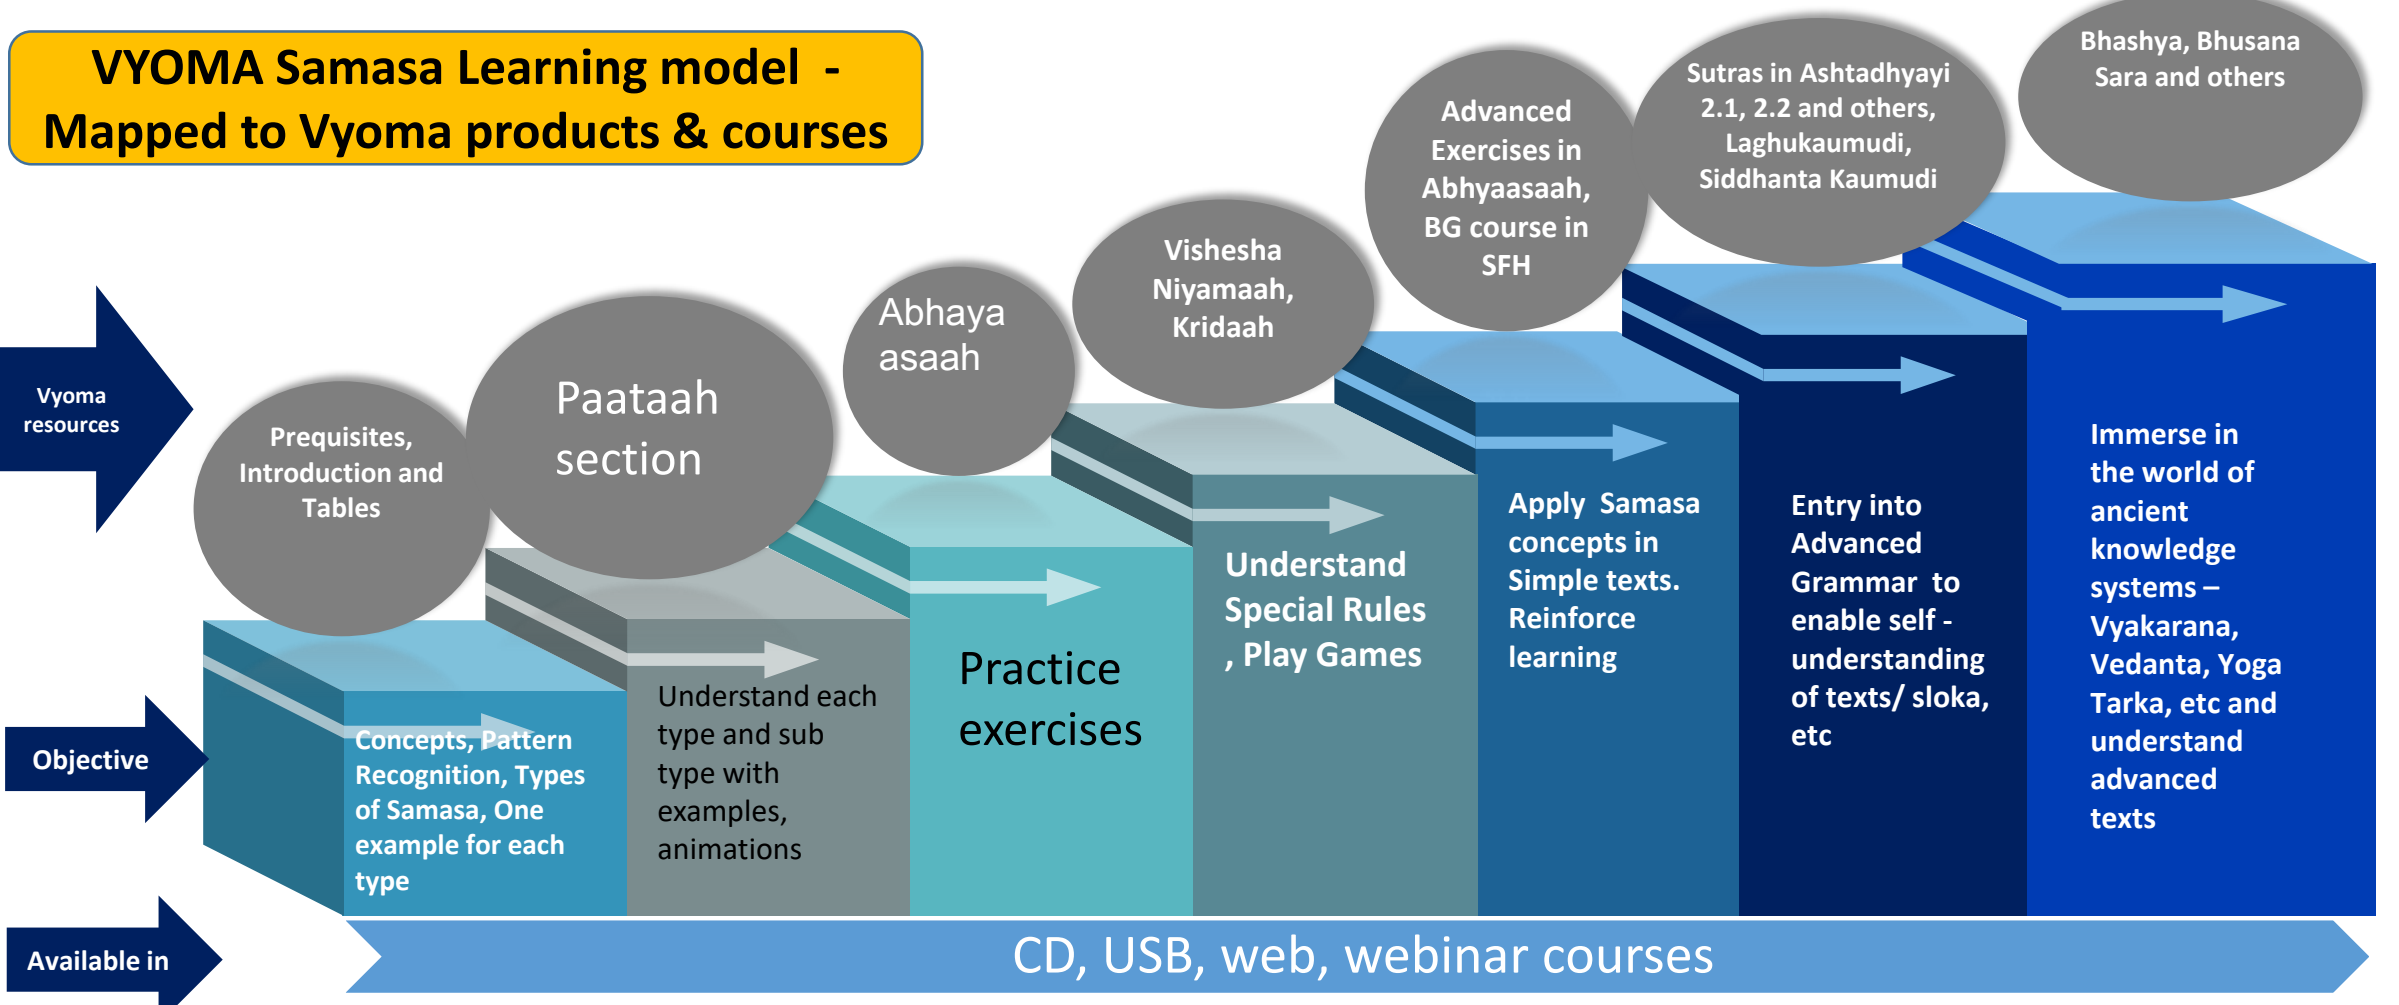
VYOMA Samasa Learning model - Mapped to Vyoma products & courses

Vyoma resources

Prequisites, Introduction and Tables

Paataah section

Abhaya asaah

Vishesha Niyamaah, Kridaah

Advanced Exercises in Abhyaasaah, BG course in SFH

Sutras in Ashtadhyayi 2.1, 2.2 and others, Laghukaumudi, Siddhanta Kaumudi

Bhashya, Bhusana Sara and others

Objective

Concepts, Pattern Recognition, Types of Samasa, One example for each type

Understand each type and sub type with examples, animations

Practice exercises

Understand Special Rules , Play Games

Apply Samasa concepts in Simple texts. Reinforce learning

Entry into Advanced Grammar to enable self - understanding of texts/ sloka, etc

Immerse in the world of ancient knowledge systems – Vyakarana, Vedanta, Yoga Tarka, etc and understand advanced texts

Available in

CD, USB, web, webinar courses